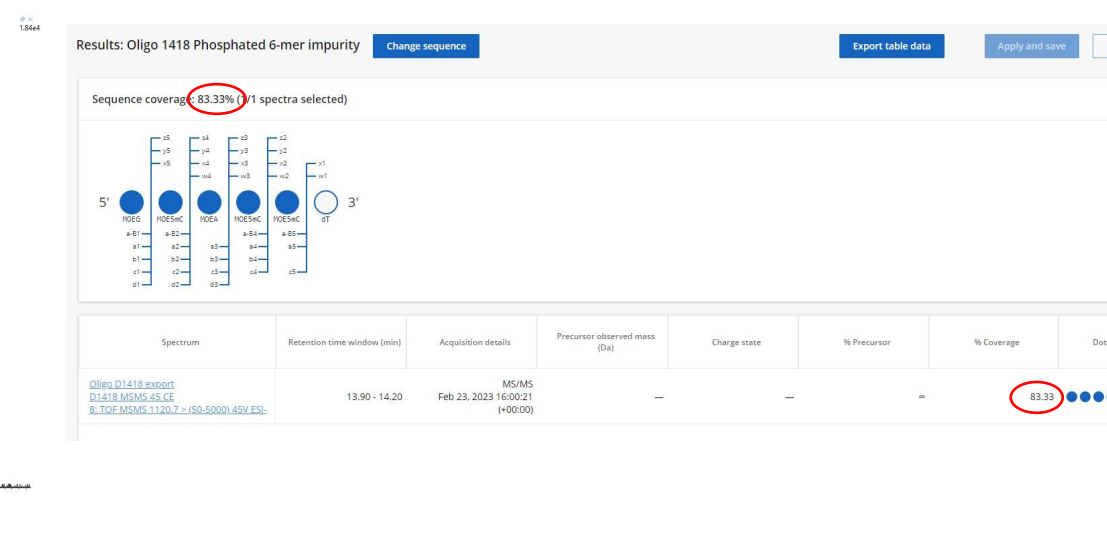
1.84e4

Results: Oligo 1418 Phosphated 6-mer impurity

Change sequence

Export table data

Apply and save

Sequence coverage: 83.33% (1/1 spectra selected)

z5 y5 x5 z4 y4 x4 w4 z3 y3 x3 w3 z2 y2 x2 w2 x1 w1

5'

MOEG MOE5mC MOEA MOE5mC MOE5mC dT

3'

a-B1 a1 b1 c1 d1 a-B2 a2 b2 c2 d2 a3 b3 c3 d3 a-B4 a4 b4 c4 a-B5 a5 c5

| Spectrum | Retention time window (min) | Acquisition details | Precursor observed mass (Da) | Charge state | % Precursor | % Coverage | Dot |
|---|---|---|---|---|---|---|---|
| Oligo D1418 export D1418 MSMS 45 CE 8: TOF MSMS 1120.7 > (50-5000) 45V ESI- | 13.90 - 14.20 | MS/MS Feb 23, 2023 16:00:21 (+00:00) | — | — | ∞ | 83.33 | |